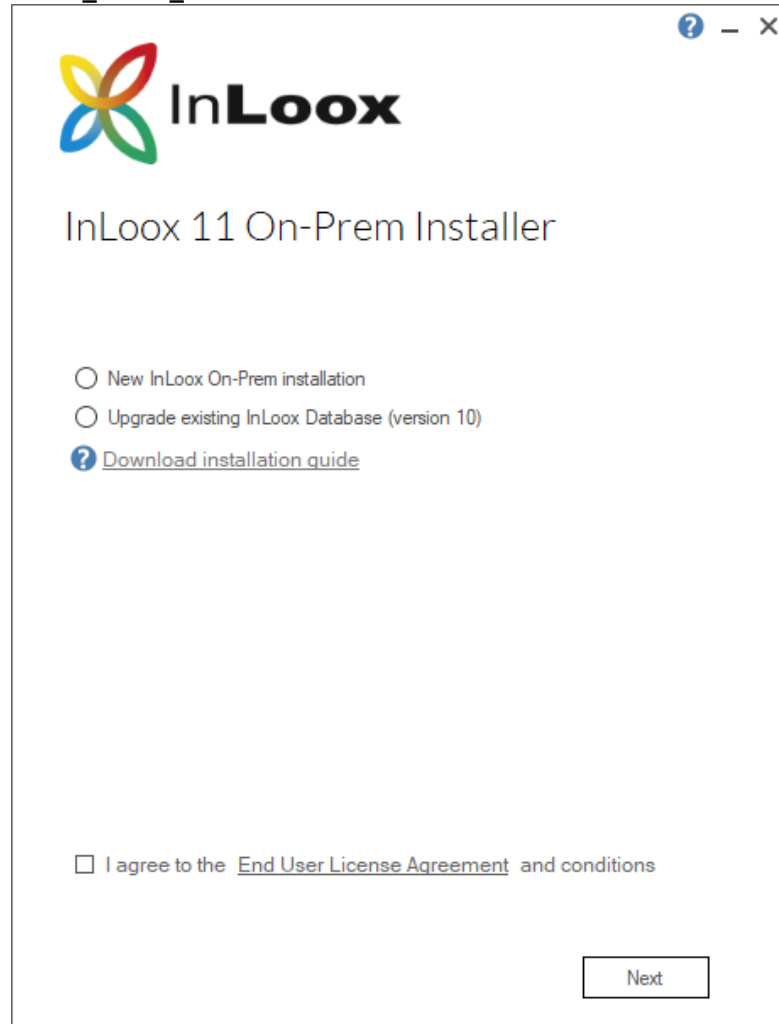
? – ×

InLoox

InLoox 11 On-Prem Installer

New InLoox On-Prem installation

Upgrade existing InLoox Database (version 10)

Download installation guide

I agree to the End User License Agreement and conditions

Next